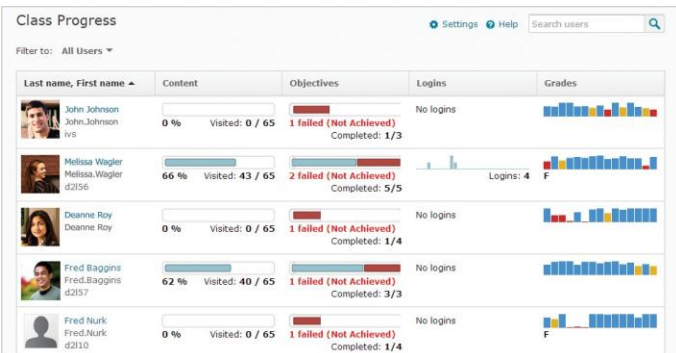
Class Progress

Settings Help Search users

Filter to: All Users

| Last name, First name ▲ | Content | Objectives | Logins | Grades |
|---|---|---|---|---|
| John Johnson John.Johnson ivs | 0 % Visited: 0 / 65 | 1 failed (Not Achieved) Completed: 1/3 | No logins | |
| Melissa Wagler Melissa.Wagler d2l56 | 66 % Visited: 43 / 65 | 2 failed (Not Achieved) Completed: 5/5 | Logins: 4 | F |
| Deanne Roy Deanne Roy | 0 % Visited: 0 / 65 | 1 failed (Not Achieved) Completed: 1/4 | No logins | |
| Fred Baggins Fred.Baggins d2l57 | 62 % Visited: 40 / 65 | 1 failed (Not Achieved) Completed: 3/3 | No logins | |
| Fred Nurk Fred.Nurk d2l10 | 0 % Visited: 0 / 65 | 1 failed (Not Achieved) Completed: 1/4 | No logins | F |